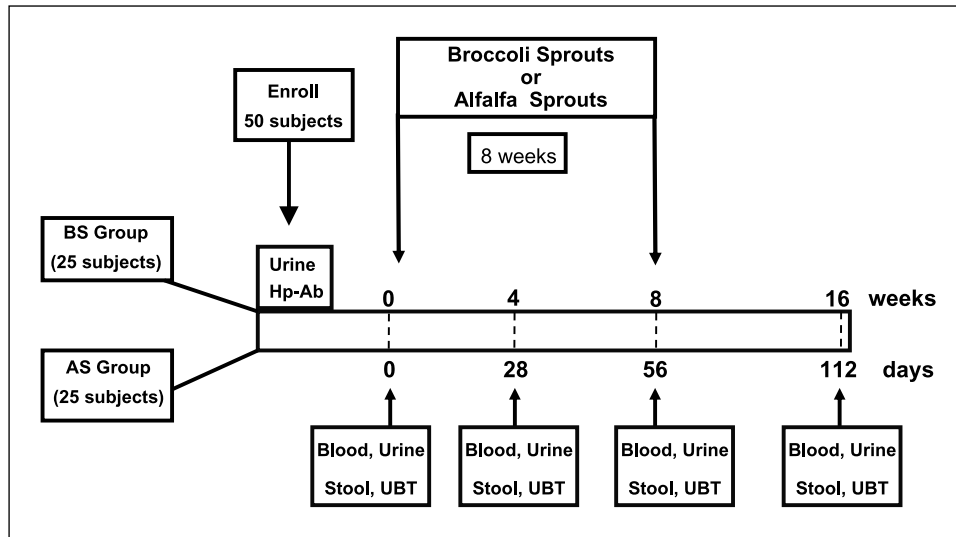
Broccoli Sprouts
or
Alfalfa Sprouts

Enroll
50 subjects

8 weeks

BS Group
(25 subjects)

Urine
Hp-Ab

0 4 8 16 weeks

AS Group
(25 subjects)

0 28 56 112 days

Blood, Urine
Stool, UBT

Blood, Urine
Stool, UBT

Blood, Urine
Stool, UBT

Blood, Urine
Stool, UBT